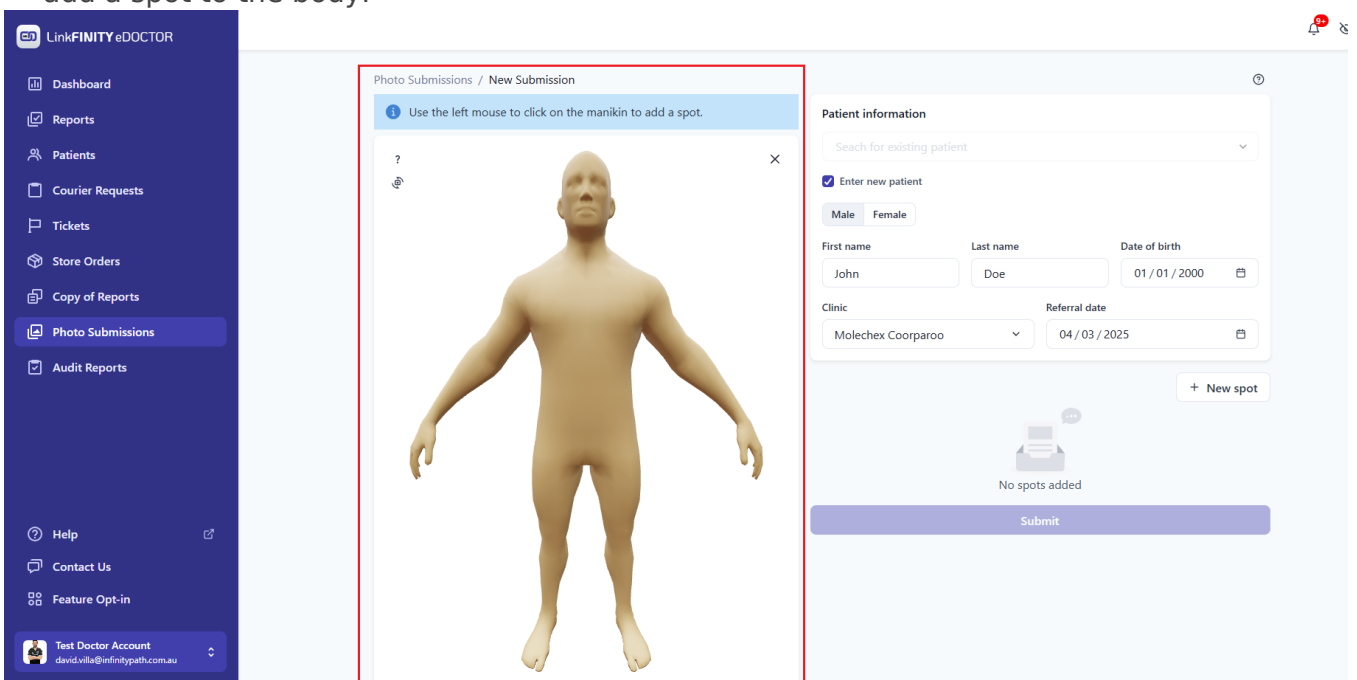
add a spot to the body.

LinkFINITY eDOCTOR

Dashboard
Reports
Patients
Courier Requests
Tickets
Store Orders
Copy of Reports
Photo Submissions
Audit Reports

Help
Contact Us
Feature Opt-in

Test Doctor Account
david.villa@infinitypath.com.au

9+

Photo Submissions / New Submission

Use the left mouse to click on the manikin to add a spot.

?

Patient information

Seach for existing patient

Enter new patient

Male Female

First name
John

Last name
Doe

Date of birth
01 / 01 / 2000

Clinic
Molechex Coorparoo

Referral date
04 / 03 / 2025

+ New spot

No spots added

Submit